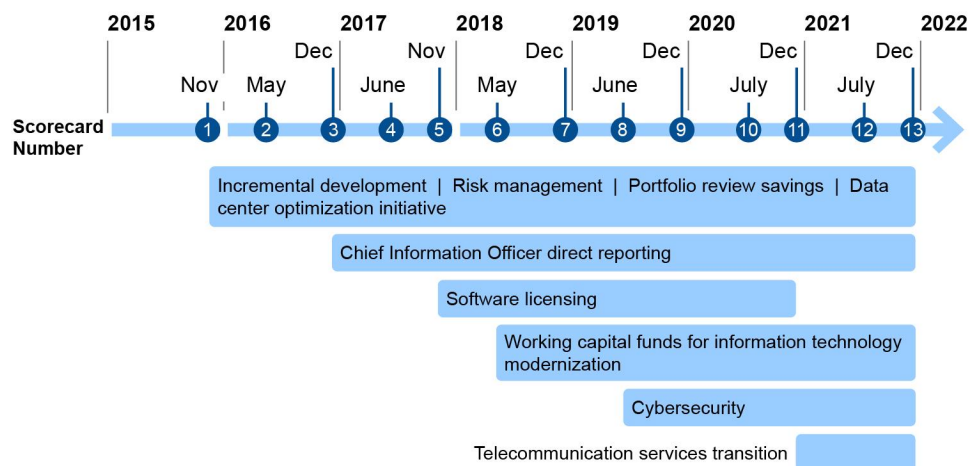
2015 2016 2017 2018 2019 2020 2021 2022

Nov May Dec June Nov May Dec June Dec July Dec July Dec

Scorecard Number

1 2 3 4 5 6 7 8 9 10 11 12 13

Incremental development | Risk management | Portfolio review savings | Data center optimization initiative

Chief Information Officer direct reporting

Software licensing

Working capital funds for information technology modernization

Cybersecurity

Telecommunication services transition